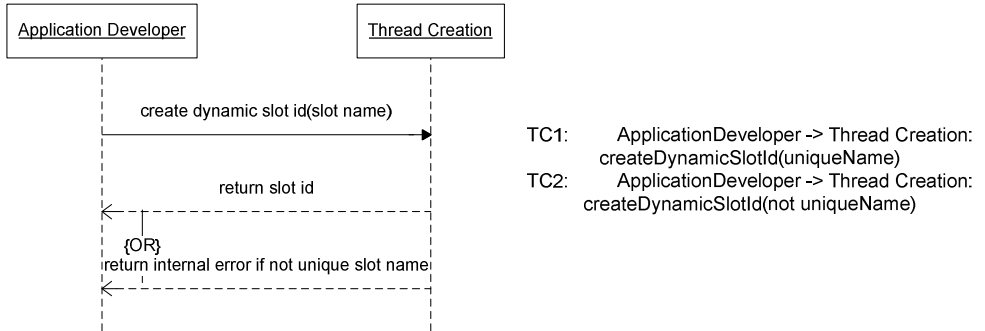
Application Developer

Thread Creation

create dynamic slot id(slot name)

return slot id

{OR}
return internal error if not unique slot name

TC1: ApplicationDeveloper -> Thread Creation: createDynamicSlotId(uniqueName)
TC2: ApplicationDeveloper -> Thread Creation: createDynamicSlotId(not uniqueName)